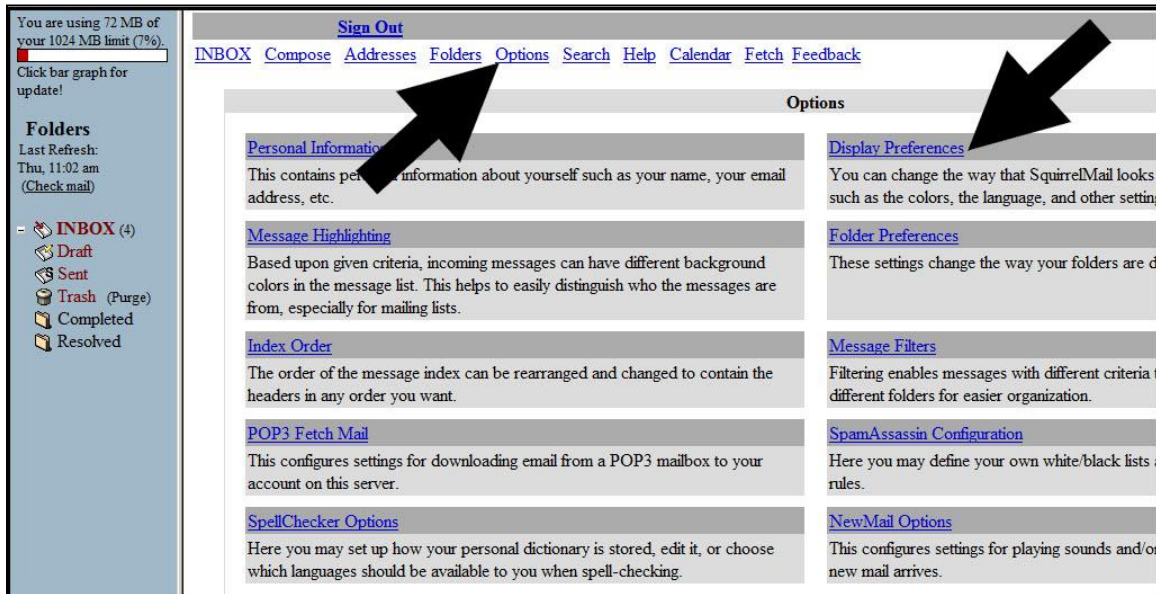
You are using 72 MB of your 1024 MB limit (7%).

Click bar graph for update!

Folders
Last Refresh:
Thu, 11:02 am
(Check mail)

- INBOX (4)
Draft
Sent
Trash (Purge)
Completed
Resolved

Sign Out

INBOX Compose Addresses Folders Options Search Help Calendar Fetch Feedback

Options

Personal Informatio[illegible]

This contains pe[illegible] information about yourself such as your name, your email address, etc.

Message Highlighting

Based upon given criteria, incoming messages can have different background colors in the message list. This helps to easily distinguish who the messages are from, especially for mailing lists.

Index Order

The order of the message index can be rearranged and changed to contain the headers in any order you want.

POP3 Fetch Mail

This configures settings for downloading email from a POP3 mailbox to your account on this server.

SpellChecker Options

Here you may set up how your personal dictionary is stored, edit it, or choose which languages should be available to you when spell-checking.

Display Preferences

You can change the way that SquirrelMail looks such as the colors, the language, and other settin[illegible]

Folder Preferences

These settings change the way your folders are d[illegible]

Message Filters

Filtering enables messages with different criteria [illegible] different folders for easier organization.

SpamAssassin Configuration

Here you may define your own white/black lists a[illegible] rules.

NewMail Options

This configures settings for playing sounds and/o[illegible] new mail arrives.